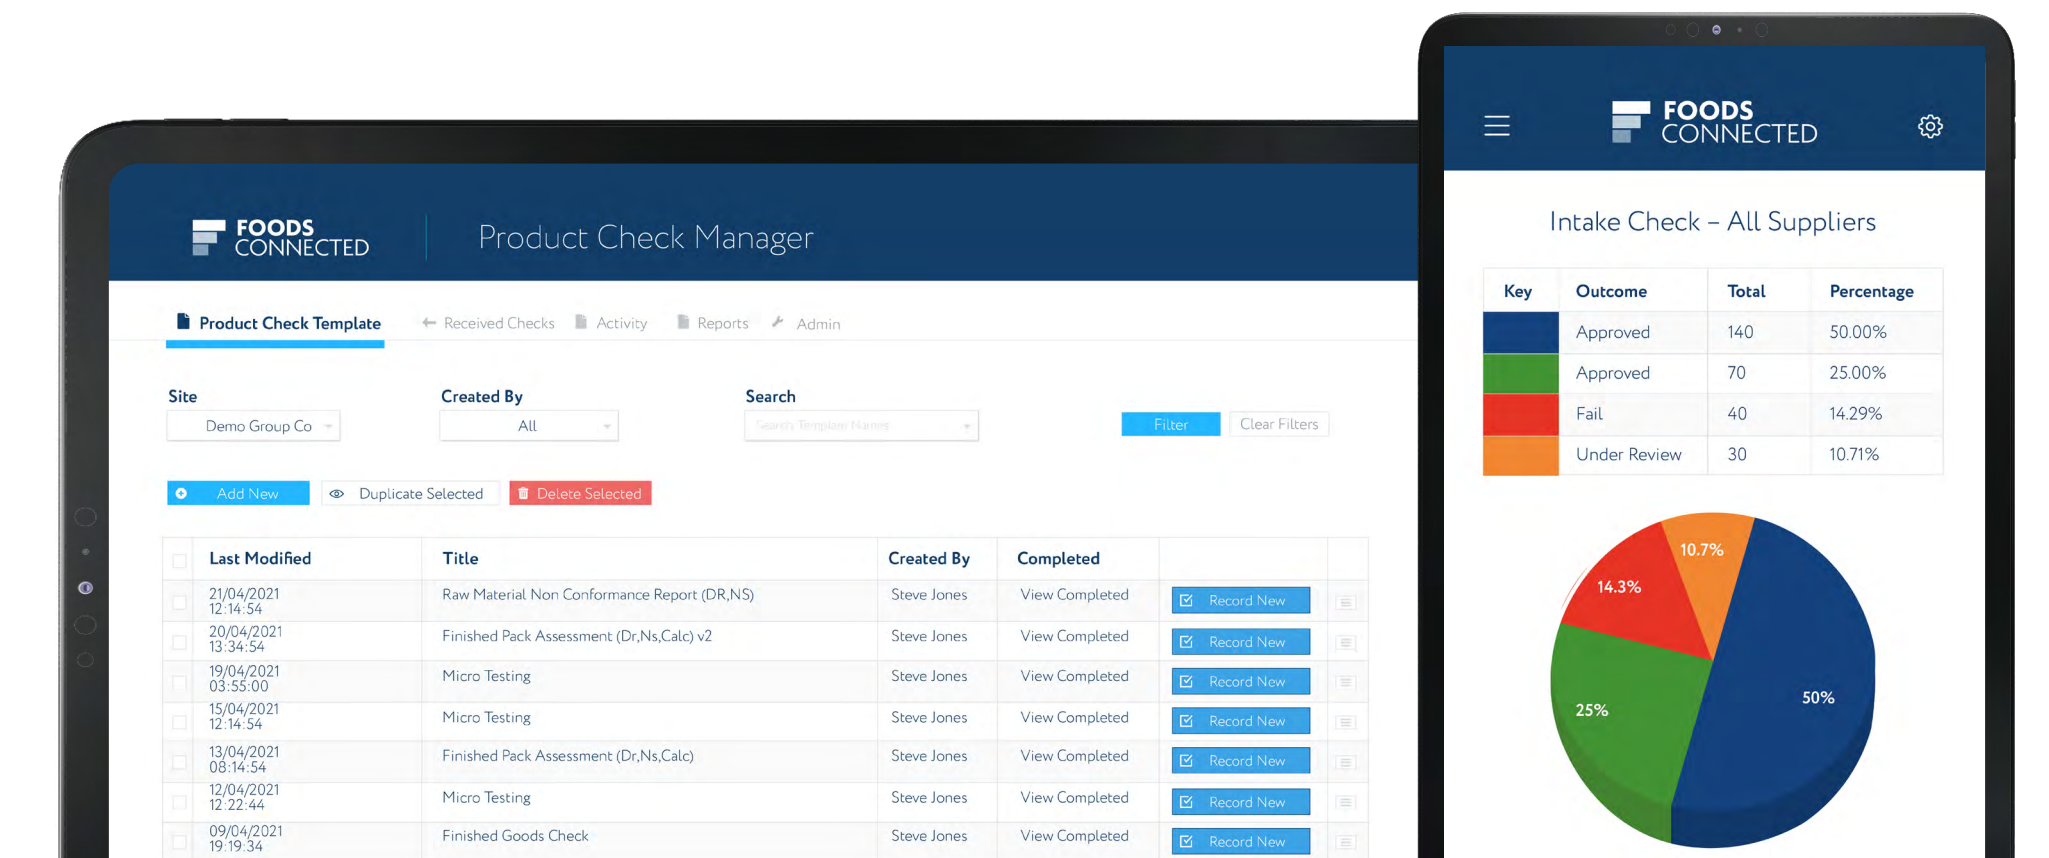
FOODS CONNECTED

Product Check Manager

Product Check Template | Received Checks | Activity | Reports | Admin

Site
Demo Group Co

Created By
All

Search
Search Template Names

Filter | Clear Filters

Add New | Duplicate Selected | Delete Selected

| Last Modified | Title | Created By | Completed | |
|---|---|---|---|---|
| 21/04/2021 12:14:54 | Raw Material Non Conformance Report (DR,NS) | Steve Jones | View Completed | Record New |
| 20/04/2021 13:34:54 | Finished Pack Assessment (Dr,Ns,Calc) v2 | Steve Jones | View Completed | Record New |
| 19/04/2021 03:55:00 | Micro Testing | Steve Jones | View Completed | Record New |
| 15/04/2021 12:14:54 | Micro Testing | Steve Jones | View Completed | Record New |
| 13/04/2021 08:14:54 | Finished Pack Assessment (Dr,Ns,Calc) | Steve Jones | View Completed | Record New |
| 12/04/2021 12:22:44 | Micro Testing | Steve Jones | View Completed | Record New |
| 09/04/2021 19:19:34 | Finished Goods Check | Steve Jones | View Completed | Record New |

FOODS CONNECTED

Intake Check – All Suppliers

| Key | Outcome | Total | Percentage |
|---|---|---|---|
| | Approved | 140 | 50.00% |
| | Approved | 70 | 25.00% |
| | Fail | 40 | 14.29% |
| | Under Review | 30 | 10.71% |

10.7%
14.3%
25%
50%